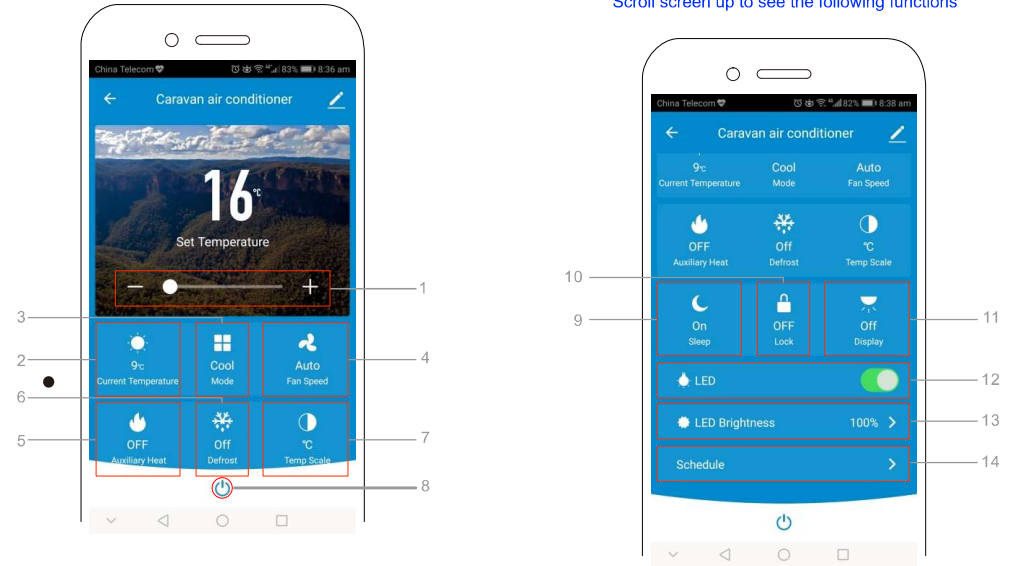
Scroll screen up to see the following functions

China Telecom 83% 8:36 am
Caravan air conditioner
16℃
Set Temperature
1
3
2
4
9℃ Current Temperature
Cool Mode
Auto Fan Speed
6
5
7
OFF Auxiliary Heat
Off Defrost
℃ Temp Scale
8

China Telecom 82% 8:38 am
Caravan air conditioner
9℃ Current Temperature
Cool Mode
Auto Fan Speed
OFF Auxiliary Heat
Off Defrost
℃ Temp Scale
10
9
11
On Sleep
OFF Lock
Off Display
LED
12
LED Brightness 100%
13
Schedule
14